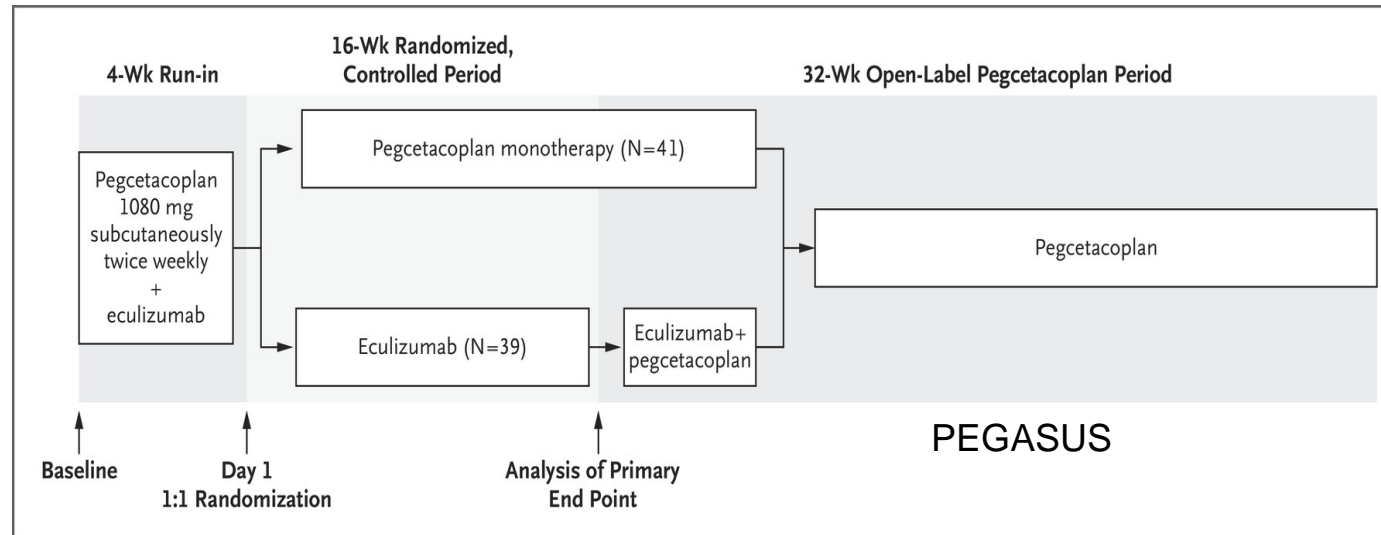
4-Wk Run-in

16-Wk Randomized, Controlled Period

32-Wk Open-Label Pegcetacoplan Period

Pegcetacoplan 1080 mg subcutaneously twice weekly + eculizumab

Pegcetacoplan monotherapy (N=41)

Eculizumab (N=39)

Eculizumab+ pegcetacoplan

Pegcetacoplan

Baseline

Day 1
1:1 Randomization

Analysis of Primary End Point

PEGASUS